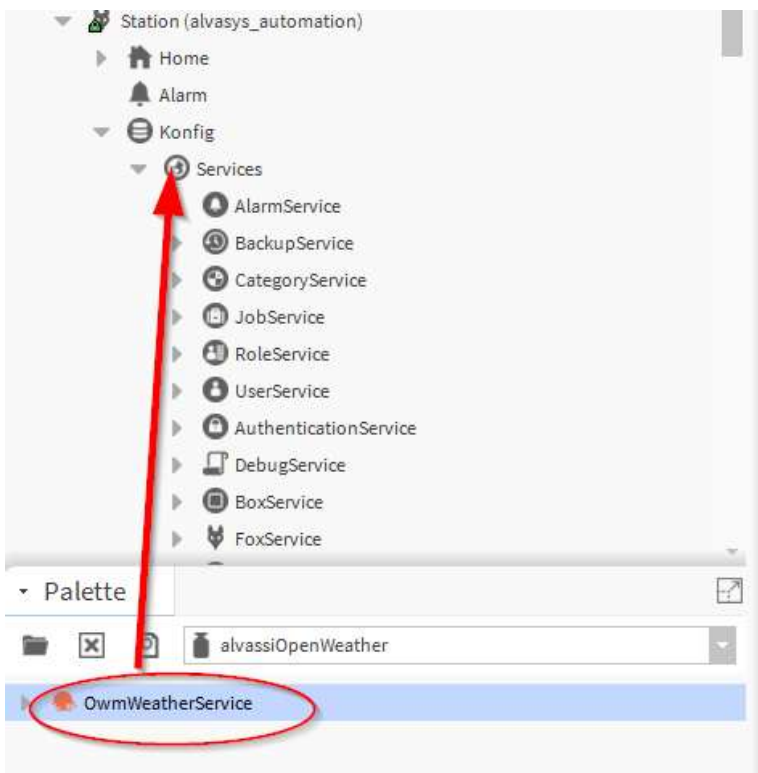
Station (alvasys_automation)
Home
Alarm
Konfig
Services
AlarmService
BackupService
CategoryService
JobService
RoleService
UserService
AuthenticationService
DebugService
BoxService
FoxService

Palette

alvassiOpenWeather

OwmWeatherService